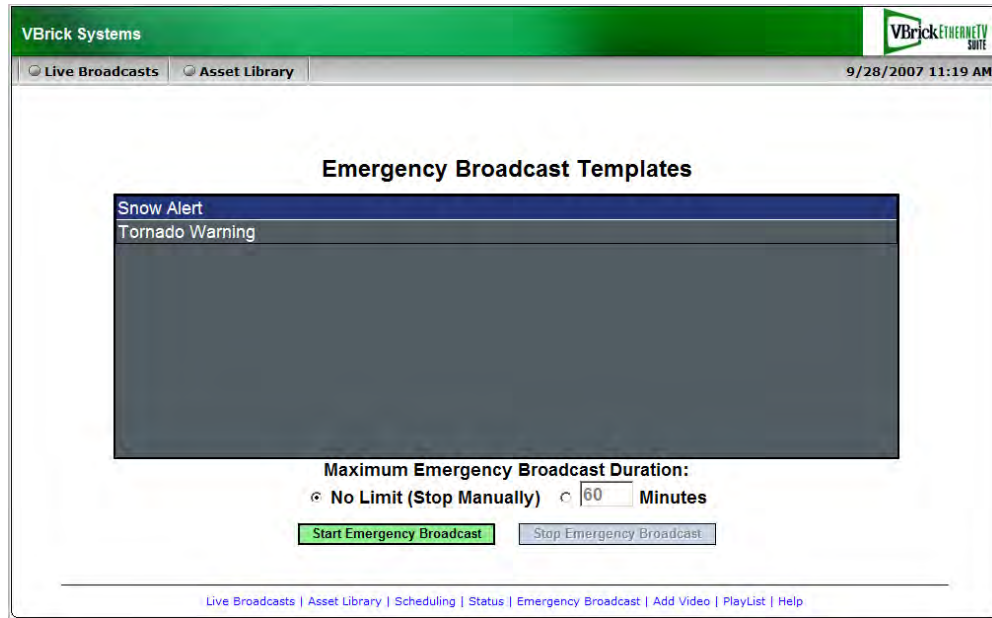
VBrick Systems

VBrick ETHERNETV SUITE

Live Broadcasts | Asset Library

9/28/2007 11:19 AM

Emergency Broadcast Templates

Snow Alert
Tornado Warning

Maximum Emergency Broadcast Duration:

No Limit (Stop Manually) 60 Minutes

Start Emergency Broadcast | Stop Emergency Broadcast

Live Broadcasts | Asset Library | Scheduling | Status | Emergency Broadcast | Add Video | PlayList | Help